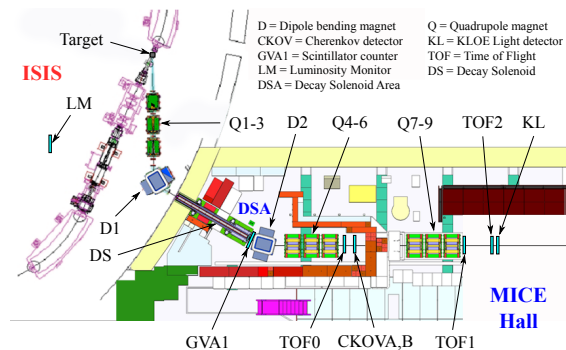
D = Dipole bending magnet
CKOV = Cherenkov detector
GVA1 = Scintillator counter
LM = Luminosity Monitor
DSA = Decay Solenoid Area

Q = Quadrupole magnet
KL = KLOE Light detector
TOF = Time of Flight
DS = Decay Solenoid

Target
ISIS
LM
Q1-3
D2
Q4-6
Q7-9
TOF2
KL
DSA
D1
DS
MICE
Hall
GVA1
TOF0
CKOVA,B
TOF1